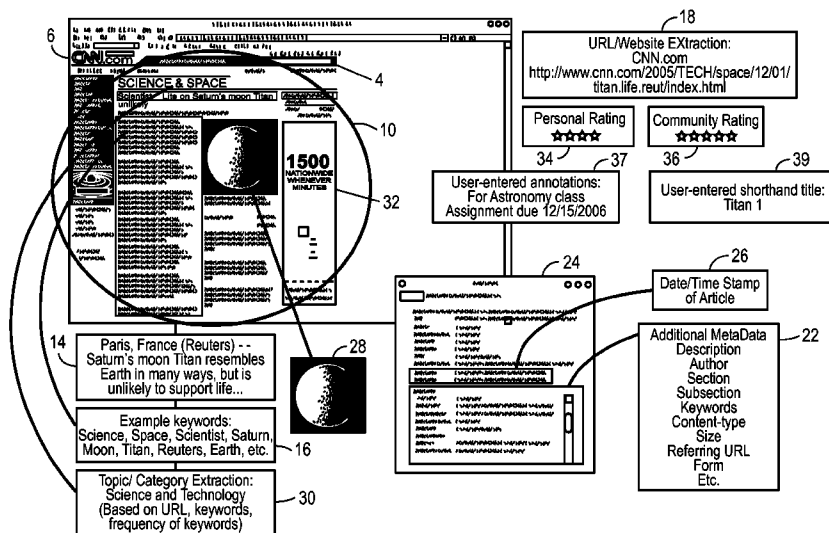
6

CNN.com

SCIENCE & SPACE

Scientists: Life on Saturn's moon Titan unlikely

4

10

1500
NATIONWIDE
WHENEVER
MINUTES

32

18

URL/Website EXtraction:
CNN.com
http://www.cnn.com/2005/TECH/space/12/01/titan.life.reut/index.html

Personal Rating
☆☆☆☆

Community Rating
☆☆☆☆☆

34

36

37

39

User-entered annotations:
For Astronomy class
Assignment due 12/15/2006

User-entered shorthand title:
Titan 1

24

26

Date/Time Stamp of Article

14

Paris, France (Reuters) - - Saturn's moon Titan resembles Earth in many ways, but is unlikely to support life...

28

Additional MetaData
Description
Author
Section
Subsection
Keywords
Content-type
Size
Referring URL
Form
Etc.

22

Example keywords:
Science, Space, Scientist, Saturn, Moon, Titan, Reuters, Earth, etc.

16

Topic/ Category Extraction:
Science and Technology
(Based on URL, keywords, frequency of keywords)

30